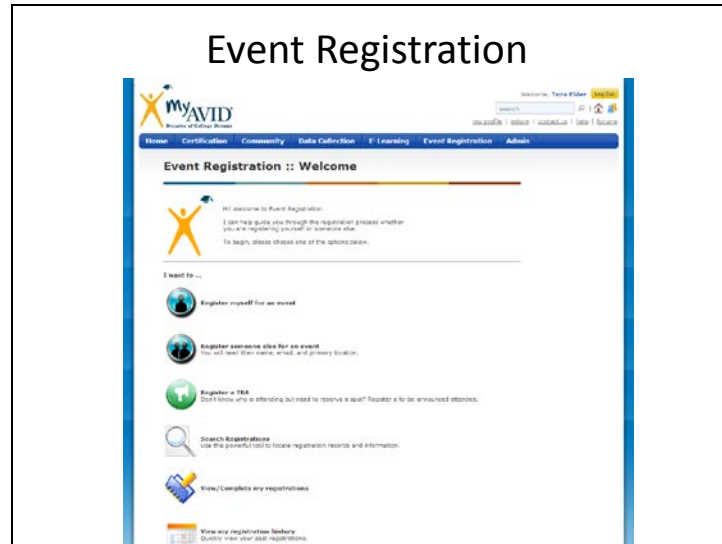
Event Registration

MyAVID
Decades of College Dreams

Welcome, Tera Elder Log Out

search

my profile | extore | contact us | help | forums

Home Certification Community Data Collection E-Learning Event Registration Admin

Event Registration :: Welcome

Hi! welcome to Event Registration.

I can help guide you through the registration process whether you are registering yourself or someone else.

To begin, please choose one of the options below.

I want to ...

Register myself for an event

Register someone else for an event
You will need their name, email, and primary location.

Register a TBA
Don't know who is attending but need to reserve a spot? Register a to be announced attendee.

Search Registrations
Use this powerful tool to locate registration records and information.

View/Complete my registrations

View my registration history
Quickly view your past registrations.